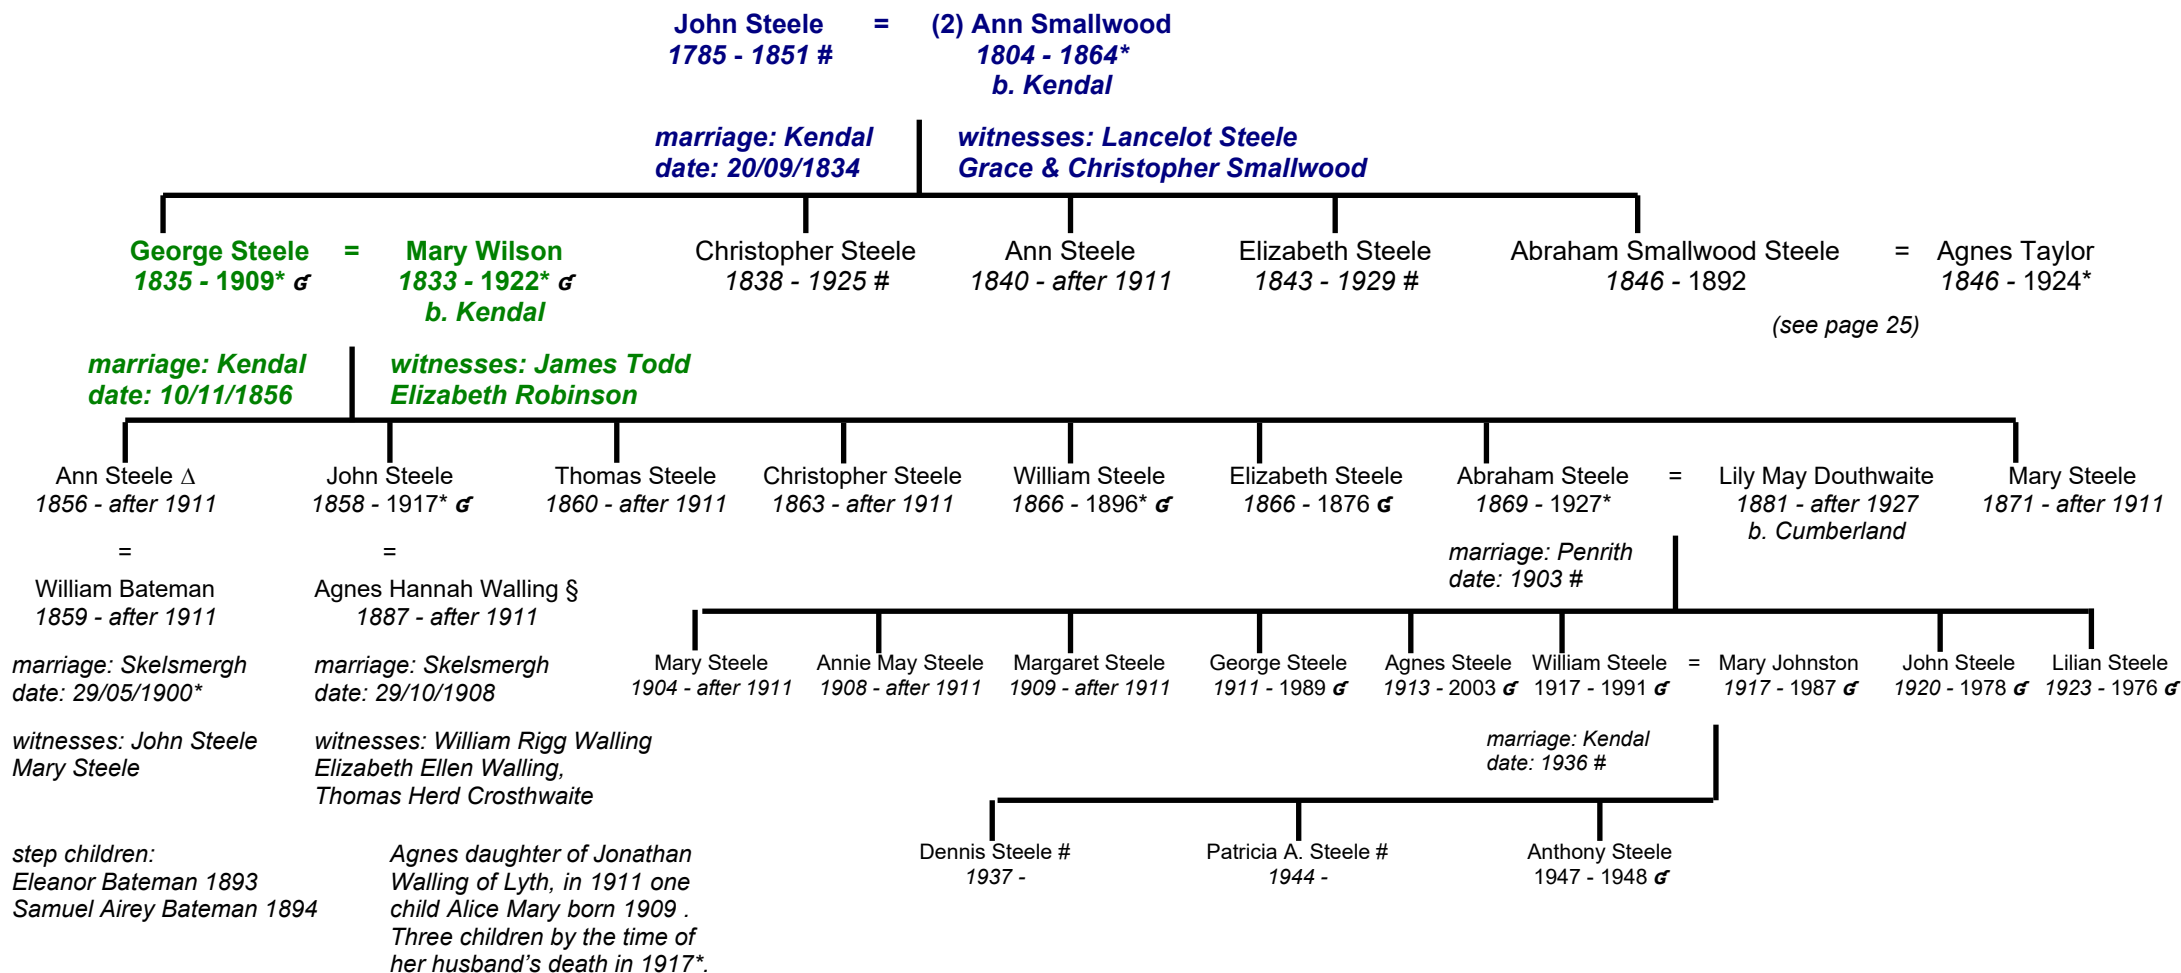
John Steele = (2) Ann Smallwood
1785 - 1851 # 1804 - 1864*
b. Kendal

marriage: Kendal
date: 20/09/1834

witnesses: Lancelot Steele
Grace & Christopher Smallwood

George Steele = Mary Wilson
1835 - 1909* ɕ 1833 - 1922* ɕ
b. Kendal

Christopher Steele
1838 - 1925 #

Ann Steele
1840 - after 1911

Elizabeth Steele
1843 - 1929 #

Abraham Smallwood Steele = Agnes Taylor
1846 - 1892 1846 - 1924*

(see page 25)

marriage: Kendal
date: 10/11/1856

witnesses: James Todd
Elizabeth Robinson

Ann Steele ∆
1856 - after 1911
=
William Bateman
1859 - after 1911

marriage: Skelsmergh
date: 29/05/1900*

witnesses: John Steele
Mary Steele

step children:
Eleanor Bateman 1893
Samuel Airey Bateman 1894

John Steele
1858 - 1917* ɕ
=
Agnes Hannah Walling §
1887 - after 1911

marriage: Skelsmergh
date: 29/10/1908

witnesses: William Rigg Walling
Elizabeth Ellen Walling,
Thomas Herd Crosthwaite

Agnes daughter of Jonathan Walling of Lyth, in 1911 one child Alice Mary born 1909 . Three children by the time of her husband's death in 1917*.

Thomas Steele
1860 - after 1911

Christopher Steele
1863 - after 1911

William Steele
1866 - 1896* ɕ

Elizabeth Steele
1866 - 1876 ɕ

Abraham Steele = Lily May Douthwaite
1869 - 1927* 1881 - after 1927
b. Cumberland

Mary Steele
1871 - after 1911

marriage: Penrith
date: 1903 #

Mary Steele
1904 - after 1911

Annie May Steele
1908 - after 1911

Margaret Steele
1909 - after 1911

George Steele
1911 - 1989 ɕ

Agnes Steele
1913 - 2003 ɕ

William Steele = Mary Johnston
1917 - 1991 ɕ 1917 - 1987 ɕ

John Steele
1920 - 1978 ɕ

Lilian Steele
1923 - 1976 ɕ

marriage: Kendal
date: 1936 #

Dennis Steele #
1937 -

Patricia A. Steele #
1944 -

Anthony Steele
1947 - 1948 ɕ